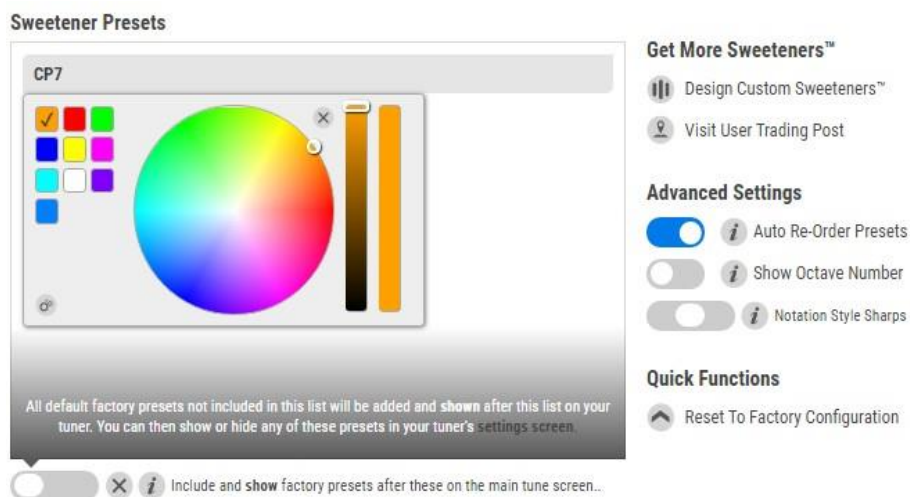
Sweetener Presets

CP7

All default factory presets not included in this list will be added and **shown** after this list on your tuner. You can then show or hide any of these presets in your tuner's settings screen.

Include and **show** factory presets after these on the main tune screen..

Get More Sweeteners™

Design Custom Sweeteners™

Visit User Trading Post

Advanced Settings

Auto Re-Order Presets

Show Octave Number

Notation Style Sharps

Quick Functions

Reset To Factory Configuration